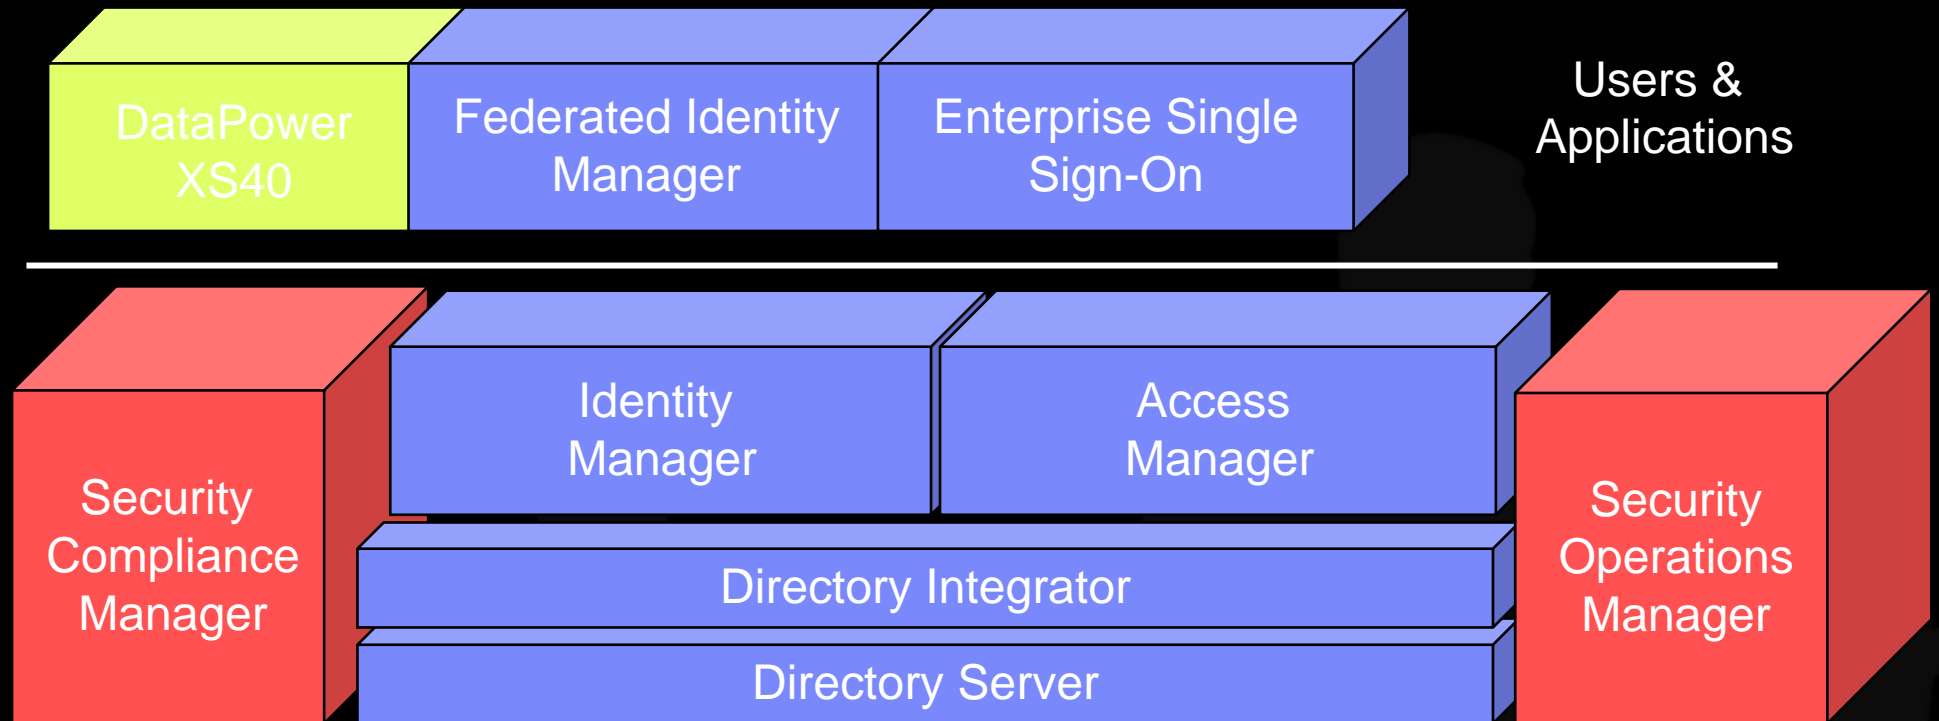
DataPower XS40

Federated Identity Manager

Enterprise Single Sign-On

Users & Applications

Security Compliance Manager

Identity Manager

Access Manager

Security Operations Manager

Directory Integrator

Directory Server